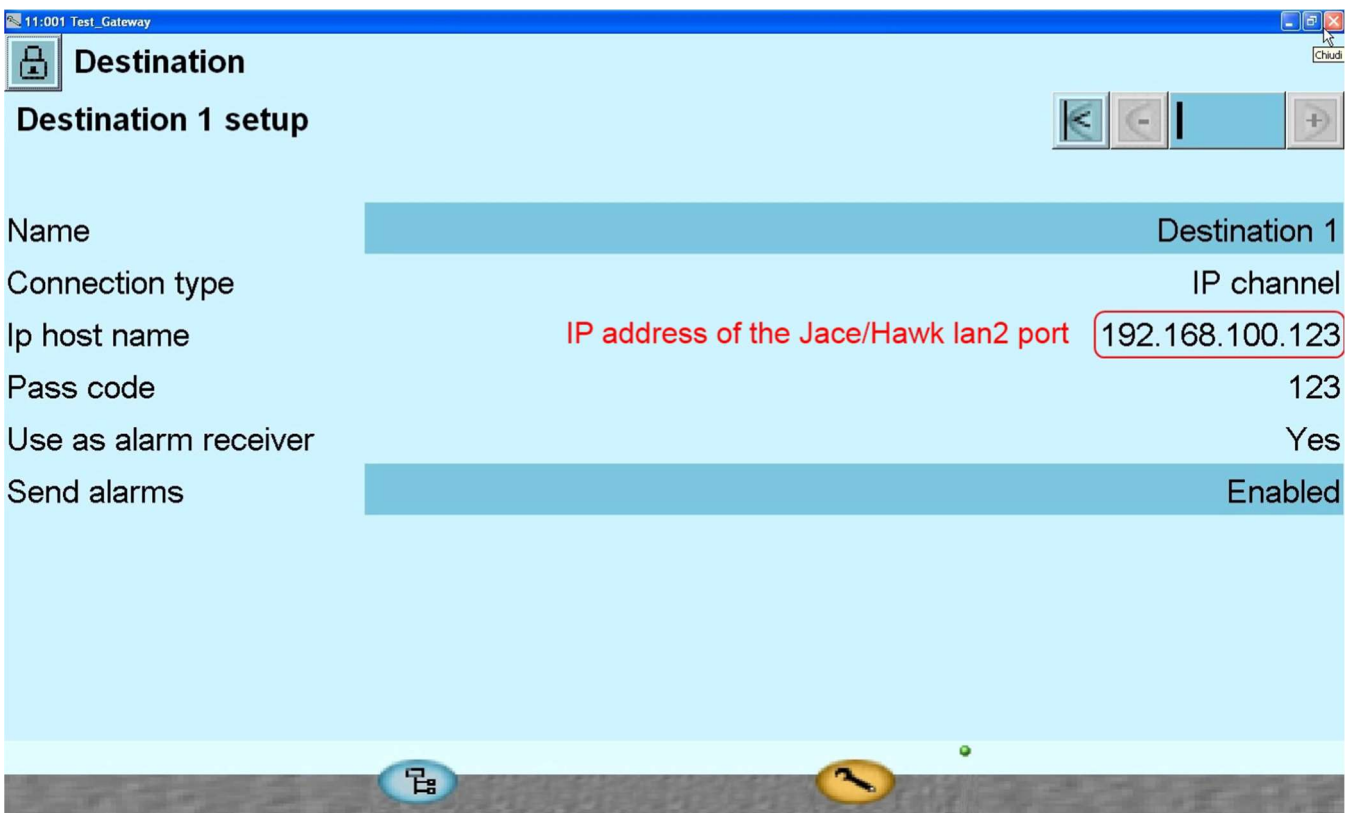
11:001 Test_Gateway

Chiudi

Destination

Destination 1 setup

| | |
|---|---|
| Name | Destination 1 |
| Connection type | IP channel |
| Ip host name | 192.168.100.123 |
| Pass code | 123 |
| Use as alarm receiver | Yes |
| Send alarms | Enabled |

IP address of the Jace/Hawk lan2 port